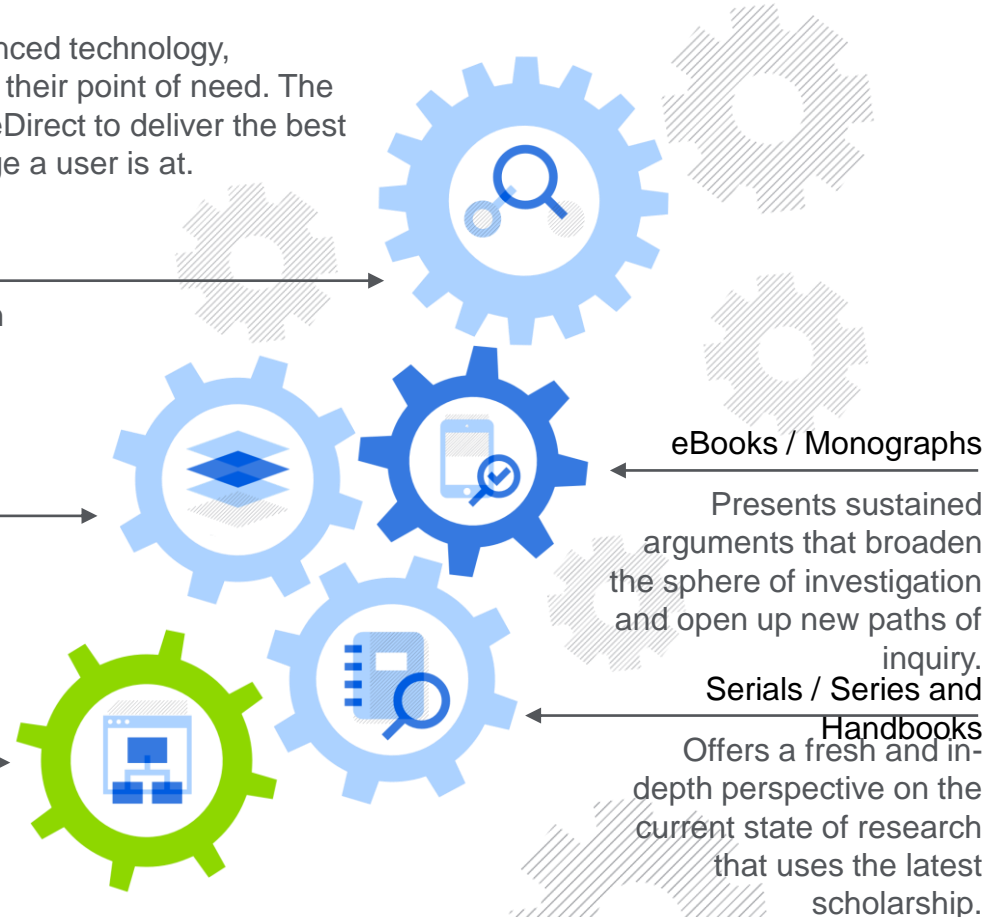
nced technology, their point of need. The eDirect to deliver the best ge a user is at.

n

eBooks / Monographs

Presents sustained arguments that broaden the sphere of investigation and open up new paths of inquiry.

Serials / Series and Handbooks

Offers a fresh and in-depth perspective on the current state of research that uses the latest scholarship.